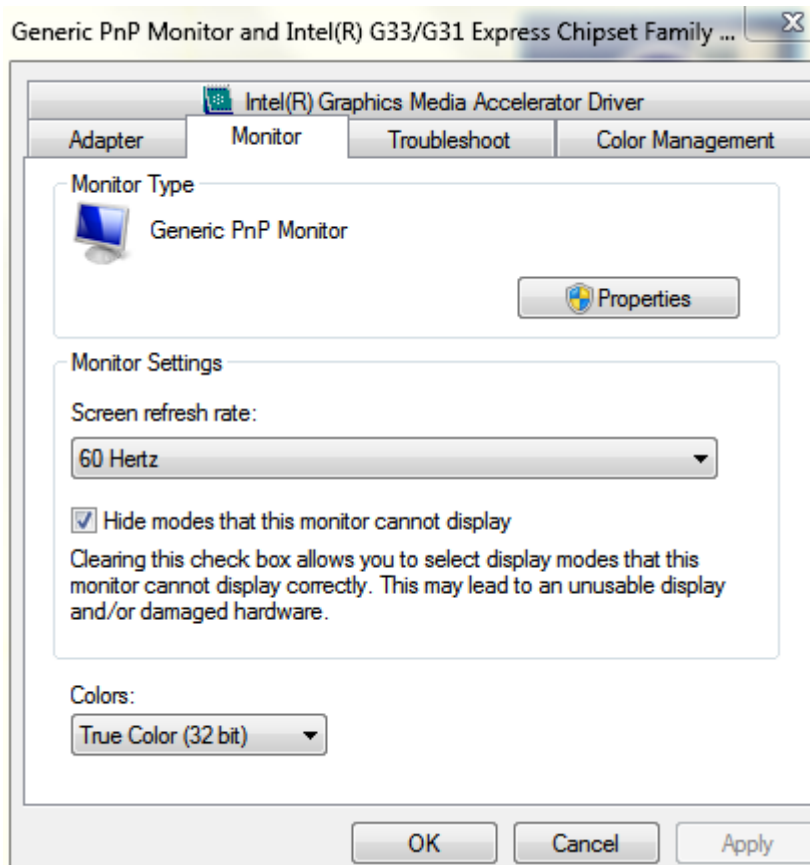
Generic PnP Monitor and Intel(R) G33/G31 Express Chipset Family ...

Intel(R) Graphics Media Accelerator Driver

Adapter | Monitor | Troubleshoot | Color Management

Monitor Type

Generic PnP Monitor

Properties

Monitor Settings

Screen refresh rate:

60 Hertz

Hide modes that this monitor cannot display

Clearing this check box allows you to select display modes that this monitor cannot display correctly. This may lead to an unusable display and/or damaged hardware.

Colors:

True Color (32 bit)

OK | Cancel | Apply